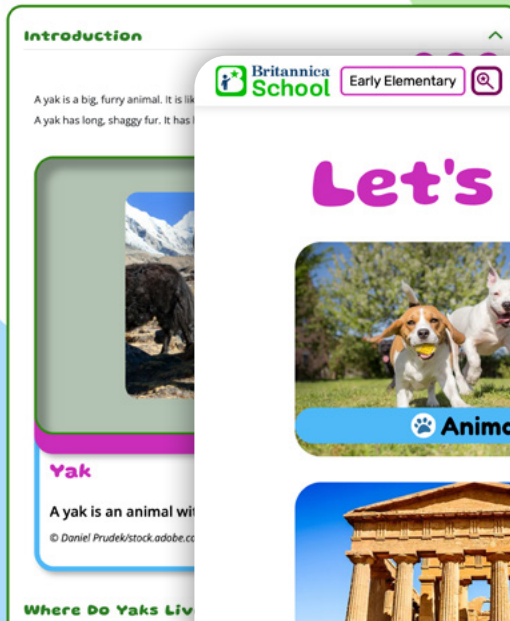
Introduction

A yak is a big, furry animal. It is lik

A yak has long, shaggy fur. It has l

Yak

A yak is an animal wit

© Daniel Prudek/stock.adobe.co

Where Do Yaks Liv

Britannica School

Early Elementary

Let's

Anim